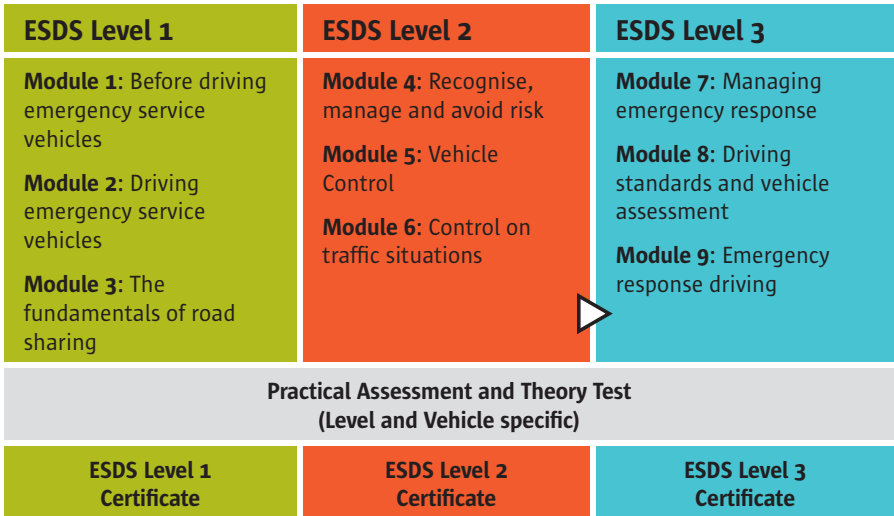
ESDS Level 1

Module 1: Before driving emergency service vehicles

Module 2: Driving emergency service vehicles

Module 3: The fundamentals of road sharing

ESDS Level 2

Module 4: Recognise, manage and avoid risk

Module 5: Vehicle Control

Module 6: Control on traffic situations

ESDS Level 3

Module 7: Managing emergency response

Module 8: Driving standards and vehicle assessment

Module 9: Emergency response driving

Practical Assessment and Theory Test (Level and Vehicle specific)

ESDS Level 1 Certificate

ESDS Level 2 Certificate

ESDS Level 3 Certificate